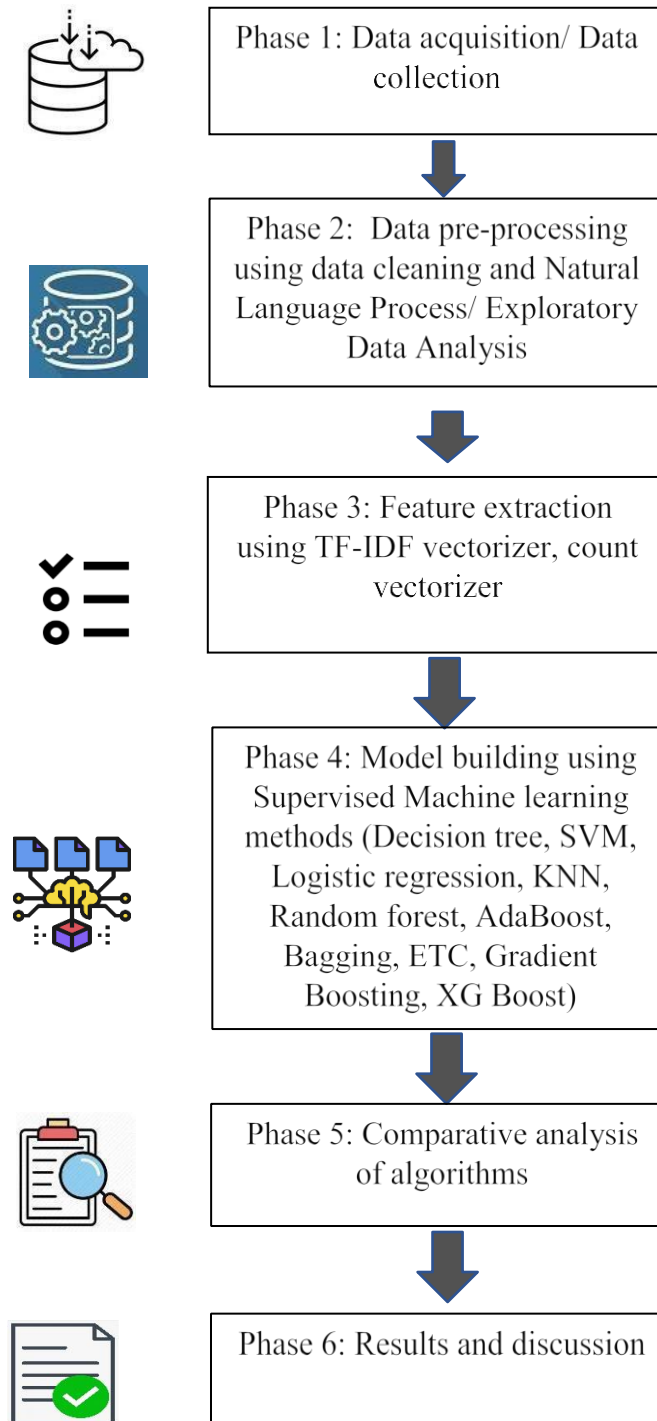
Phase 1: Data acquisition/ Data collection

Phase 2: Data pre-processing using data cleaning and Natural Language Process/ Exploratory Data Analysis

Phase 3: Feature extraction using TF-IDF vectorizer, count vectorizer

Phase 4: Model building using Supervised Machine learning methods (Decision tree, SVM, Logistic regression, KNN, Random forest, AdaBoost, Bagging, ETC, Gradient Boosting, XG Boost)

Phase 5: Comparative analysis of algorithms

Phase 6: Results and discussion